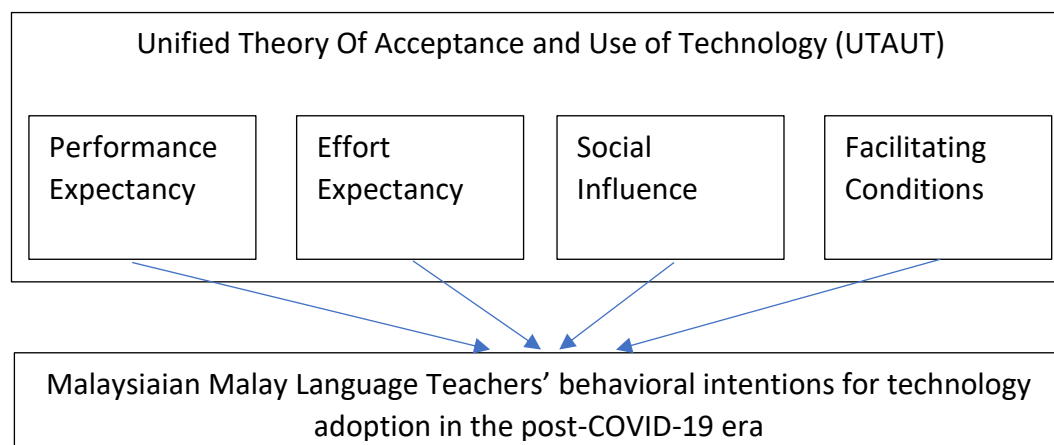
Unified Theory Of Acceptance and Use of Technology (UTAUT)

Performance Expectancy

Effort Expectancy

Social Influence

Facilitating Conditions

Malaysiaian Malay Language Teachers' behavioral intentions for technology adoption in the post-COVID-19 era